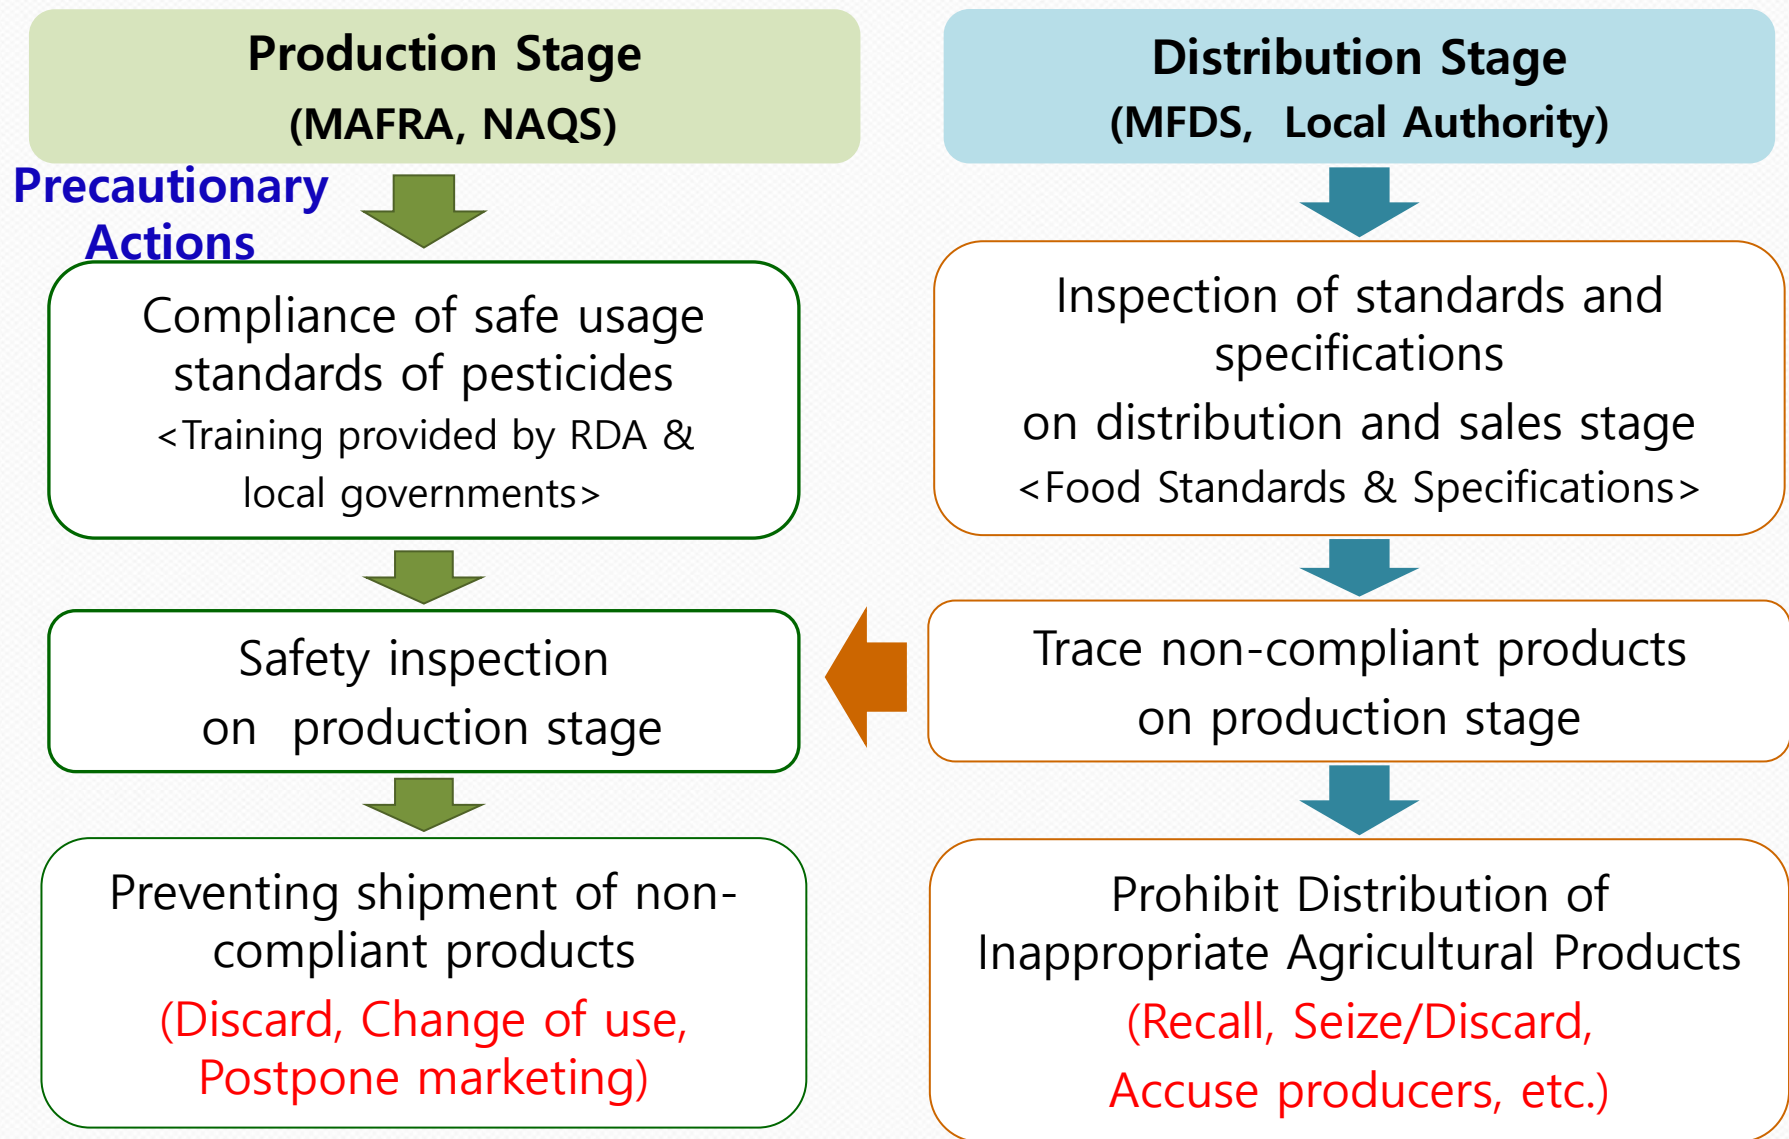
Production Stage
(MAFRA, NAQS)

Precautionary Actions

Compliance of safe usage standards of pesticides
<Training provided by RDA & local governments>

Safety inspection
on production stage

Preventing shipment of non-compliant products
(Discard, Change of use, Postpone marketing)

Distribution Stage
(MFDS, Local Authority)

Inspection of standards and specifications
on distribution and sales stage
<Food Standards & Specifications>

Trace non-compliant products
on production stage

Prohibit Distribution of Inappropriate Agricultural Products
(Recall, Seize/Discard,
Accuse producers, etc.)